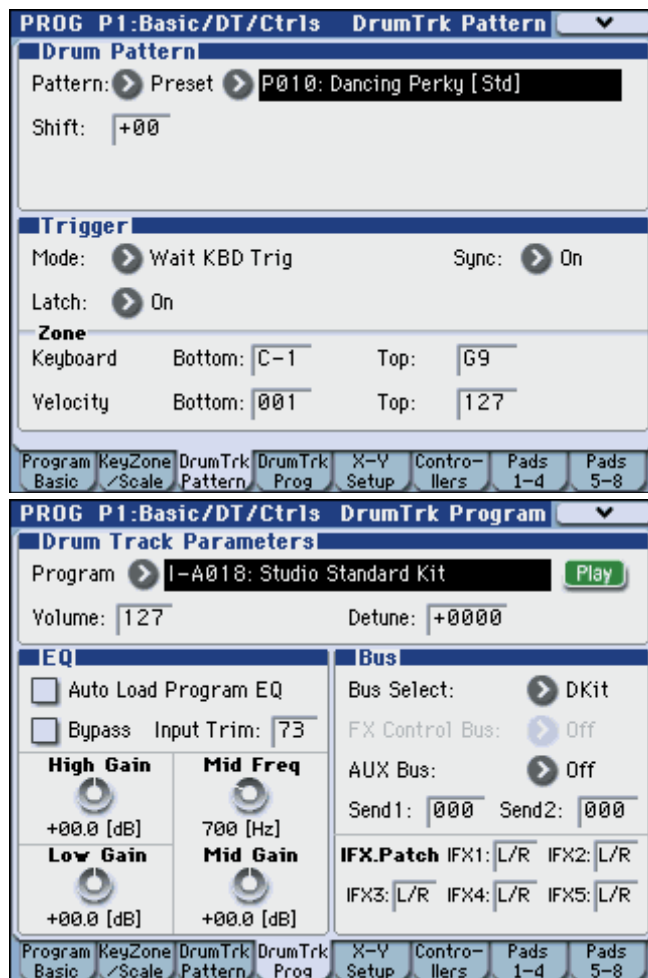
PROG P1:Basic/DT/Ctrls DrumTrk Pattern

Drum Pattern
Pattern: Preset P010: Dancing Perky [Std]
Shift: +00

Trigger
Mode: Wait KBD Trig
Sync: On
Latch: On
Zone
Keyboard Bottom: C-1 Top: G9
Velocity Bottom: 001 Top: 127

Program Basic | KeyZone /Scale | DrumTrk Pattern | DrumTrk Prog | X-Y Setup | Controllers | Pads 1-4 | Pads 5-8

PROG P1:Basic/DT/Ctrls DrumTrk Program

Drum Track Parameters
Program I-A018: Studio Standard Kit Play
Volume: 127
Detune: +0000

EQ
Auto Load Program EQ
Bypass Input Trim: 73
High Gain
+00.0 [dB]
Mid Freq
700 [Hz]
Low Gain
+00.0 [dB]
Mid Gain
+00.0 [dB]

Bus
Bus Select: DKit
FX Control Bus: Off
AUX Bus: Off
Send1: 000 Send2: 000
IFX.Patch IFX1: L/R IFX2: L/R
IFX3: L/R IFX4: L/R IFX5: L/R

Program Basic | KeyZone /Scale | DrumTrk Pattern | DrumTrk Prog | X-Y Setup | Controllers | Pads 1-4 | Pads 5-8